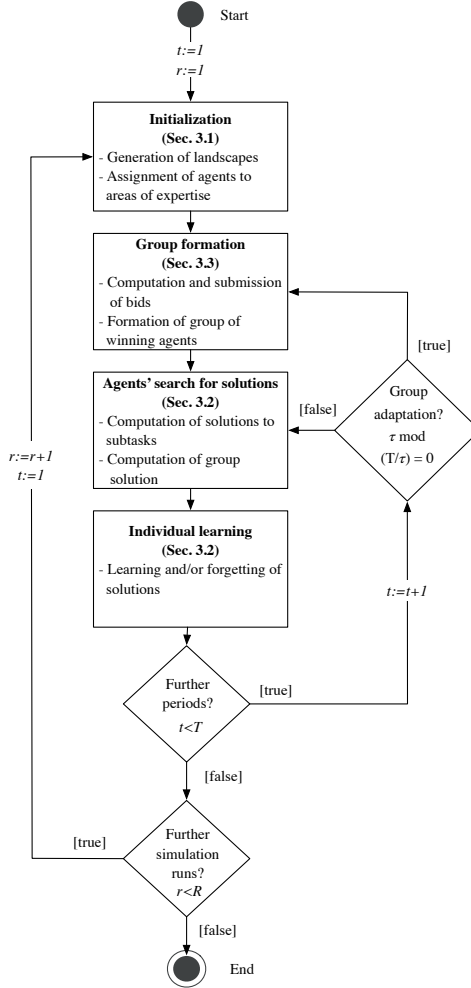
Start

$t:=1$
$r:=1$

**Initialization**
**(Sec. 3.1)**
- Generation of landscapes
- Assignment of agents to areas of expertise

**Group formation**
**(Sec. 3.3)**
- Computation and submission of bids
- Formation of group of winning agents

**Agents' search for solutions**
**(Sec. 3.2)**
- Computation of solutions to subtasks
- Computation of group solution

**Individual learning**
**(Sec. 3.2)**
- Learning and/or forgetting of solutions

[true]

Group adaptation? $\tau$ mod $(T/\tau) = 0$

[false]

$r:=r+1$
$t:=1$

$t:=t+1$

Further periods? $t<T$

[true]

[false]

[true]

Further simulation runs? $r<R$

[false]

End